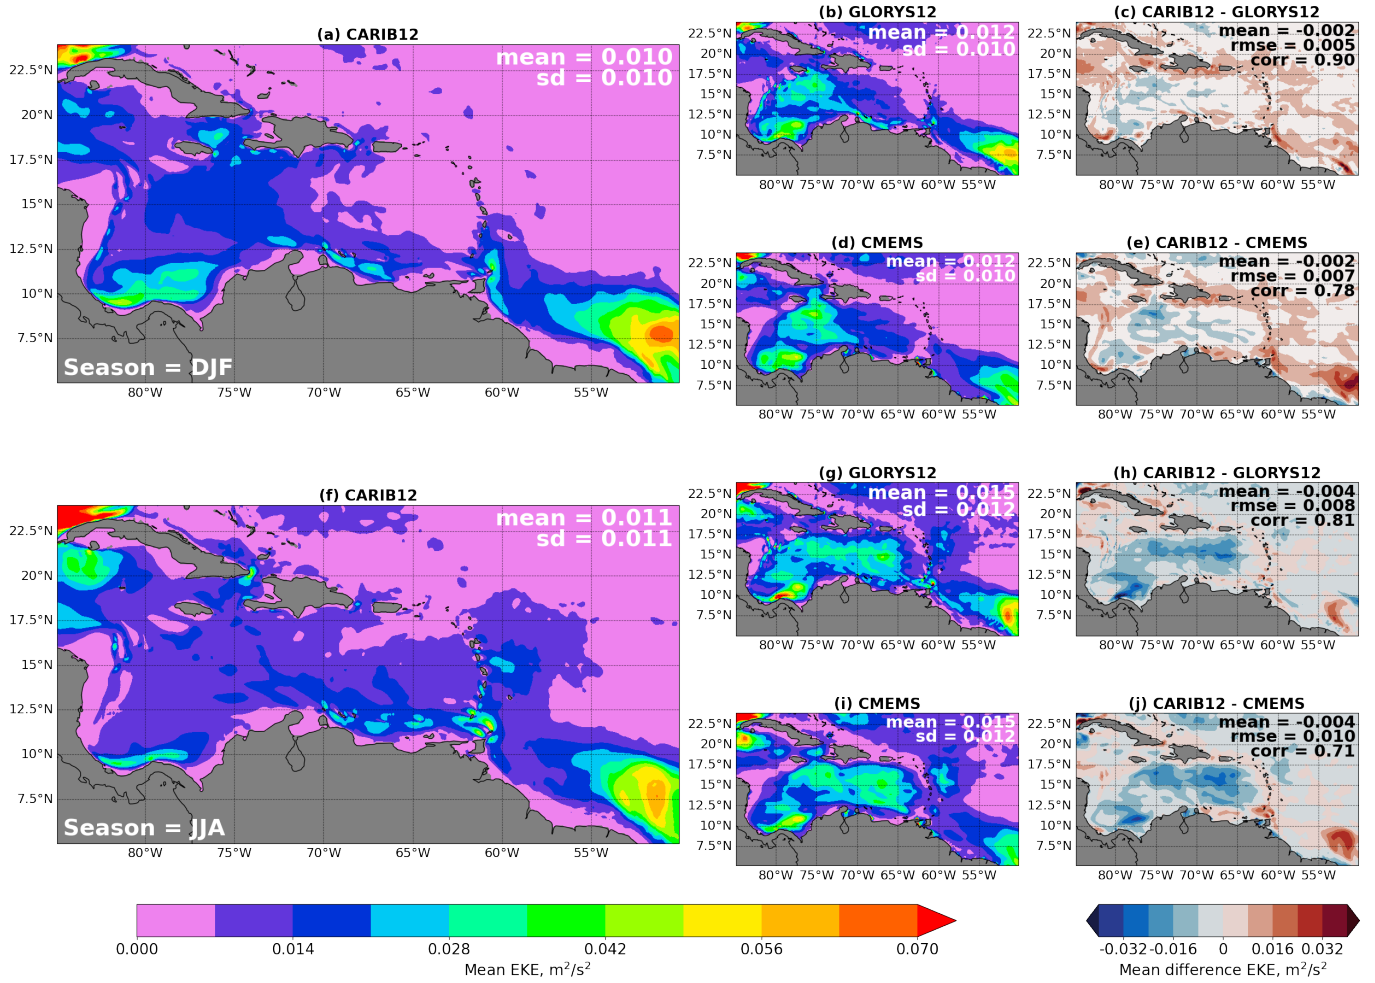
(a) CARIB12

mean = 0.010
sd = 0.010

22.5°N
20°N
17.5°N
15°N
12.5°N
10°N
7.5°N

Season = DJF

80°W 75°W 70°W 65°W 60°W 55°W

(b) GLORYS12

mean = 0.012
sd = 0.010

22.5°N
20°N
17.5°N
15°N
12.5°N
10°N
7.5°N

80°W 75°W 70°W 65°W 60°W 55°W

(c) CARIB12 - GLORYS12

mean = -0.002
rmse = 0.005
corr = 0.90

22.5°N
20°N
17.5°N
15°N
12.5°N
10°N
7.5°N

80°W 75°W 70°W 65°W 60°W 55°W

(d) CMEMS

mean = 0.012
sd = 0.010

22.5°N
20°N
17.5°N
15°N
12.5°N
10°N
7.5°N

80°W 75°W 70°W 65°W 60°W 55°W

(e) CARIB12 - CMEMS

mean = -0.002
rmse = 0.007
corr = 0.78

22.5°N
20°N
17.5°N
15°N
12.5°N
10°N
7.5°N

80°W 75°W 70°W 65°W 60°W 55°W

(f) CARIB12

mean = 0.011
sd = 0.011

22.5°N
20°N
17.5°N
15°N
12.5°N
10°N
7.5°N

Season = JJA

80°W 75°W 70°W 65°W 60°W 55°W

(g) GLORYS12

mean = 0.015
sd = 0.012

22.5°N
20°N
17.5°N
15°N
12.5°N
10°N
7.5°N

80°W 75°W 70°W 65°W 60°W 55°W

(h) CARIB12 - GLORYS12

mean = -0.004
rmse = 0.008
corr = 0.81

22.5°N
20°N
17.5°N
15°N
12.5°N
10°N
7.5°N

80°W 75°W 70°W 65°W 60°W 55°W

(i) CMEMS

mean = 0.015
sd = 0.012

22.5°N
20°N
17.5°N
15°N
12.5°N
10°N
7.5°N

80°W 75°W 70°W 65°W 60°W 55°W

(j) CARIB12 - CMEMS

mean = -0.004
rmse = 0.010
corr = 0.71

22.5°N
20°N
17.5°N
15°N
12.5°N
10°N
7.5°N

80°W 75°W 70°W 65°W 60°W 55°W

0.000 0.014 0.028 0.042 0.056 0.070
Mean EKE, $m^2/s^2$

-0.032 -0.016 0 0.016 0.032
Mean difference EKE, $m^2/s^2$